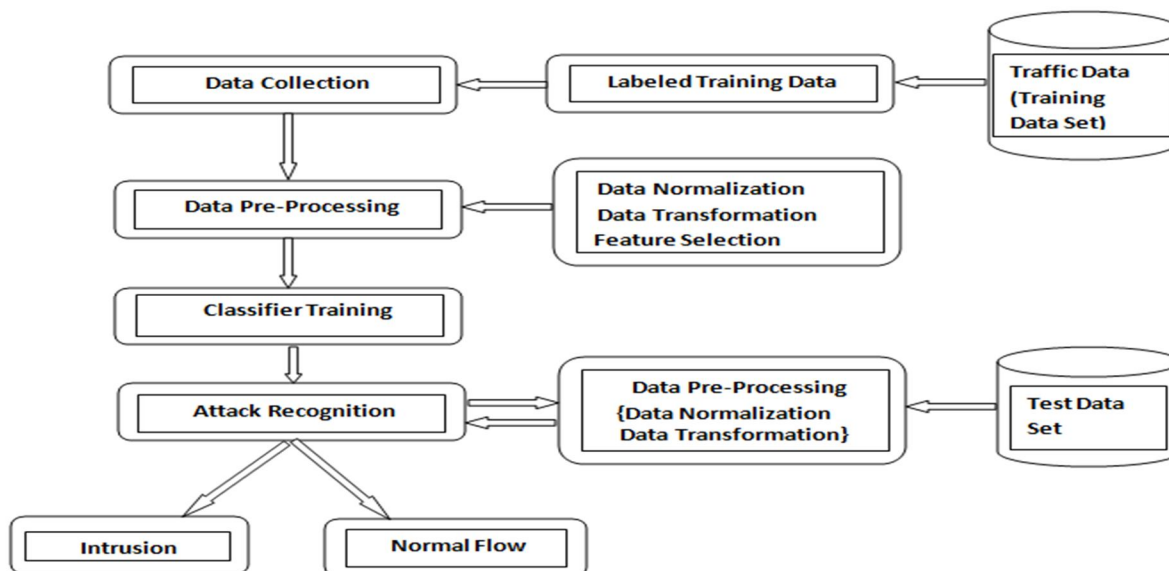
Data Collection

Labeled Training Data

Traffic Data (Training Data Set)

Data Pre-Processing

Data Normalization
Data Transformation
Feature Selection

Classifier Training

Attack Recognition

Data Pre-Processing
{Data Normalization
Data Transformation}

Test Data Set

Intrusion

Normal Flow